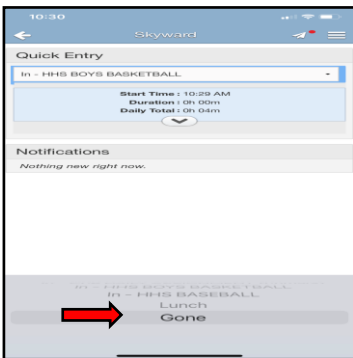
10:30

Skyward

Quick Entry

In - HHS BOYS BASKETBALL

Start Time : 10:29 AM
Duration : 0h 00m
Daily Total : 0h 04m

Notifications

Nothing new right now.

In - HHS BOYS BASKETBALL
In - HHS BASEBALL
Lunch
Gone